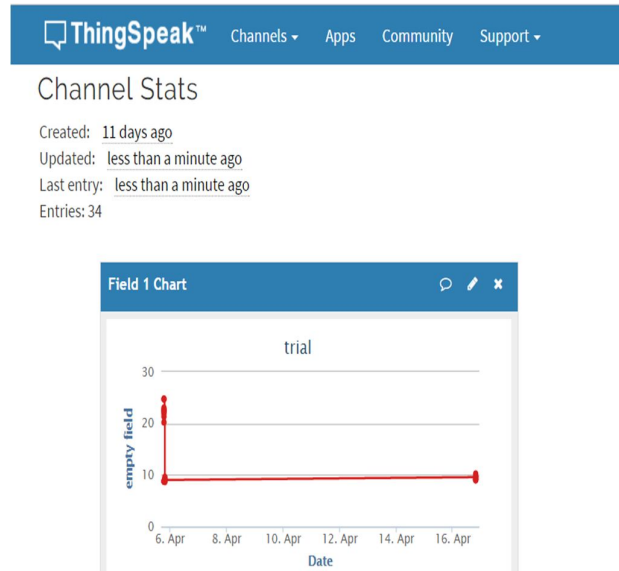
ThingSpeak™ Channels ▾ Apps Community Support ▾

Channel Stats

Created: 11 days ago
Updated: less than a minute ago
Last entry: less than a minute ago
Entries: 34

Field 1 Chart

trial

30
20
10
0

empty field

6. Apr 8. Apr 10. Apr 12. Apr 14. Apr 16. Apr

Date